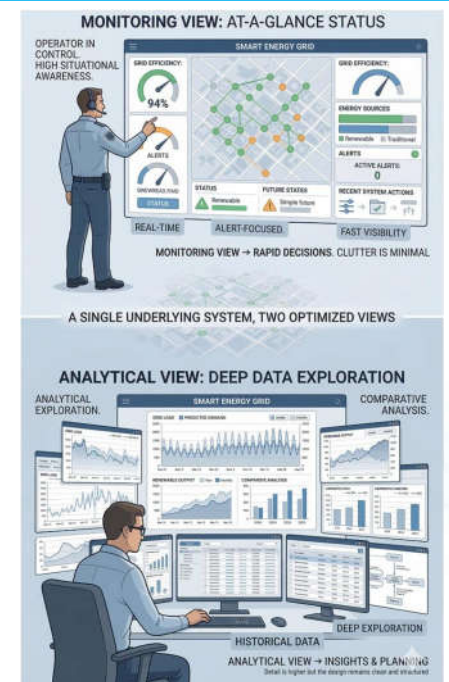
MONITORING VIEW: AT-A-GLANCE STATUS

OPERATOR IN CONTROL, HIGH SITUATIONAL AWARENESS.

SMART ENERGY GRID

GRID EFFICIENCY:

94%

ALERTS

SINEWREAS FIND

STATUS

STATUS

Renewable

FUTURE STATES

Simple future

GRID EFFICIENCY:

ENERGY SOURCES

Renewable

Traditional

ALERTS

ACTIVE ALERTS:

0

RECENT SYSTEM ACTIONS

REAL-TIME

ALERT-FOCUSED

FAST VISIBILITY

MONITORING VIEW → RAPID DECISIONS. CLUTTER IS MINIMAL

A SINGLE UNDERLYING SYSTEM, TWO OPTIMIZED VIEWS

ANALYTICAL VIEW: DEEP DATA EXPLORATION

ANALYTICAL EXPLORATION.

COMPARATIVE ANALYSIS.

SMART ENERGY GRID

GRID LOAD

PREDICTIVE DEMAND

RENEWABLE OUTPUT

COMPARATIVE ANALYSIS

HISTORICAL DATA

DEEP EXPLORATION

ANALYTICAL VIEW → INSIGHTS & PLANNING

Detail is higher but the design remains clear and structured